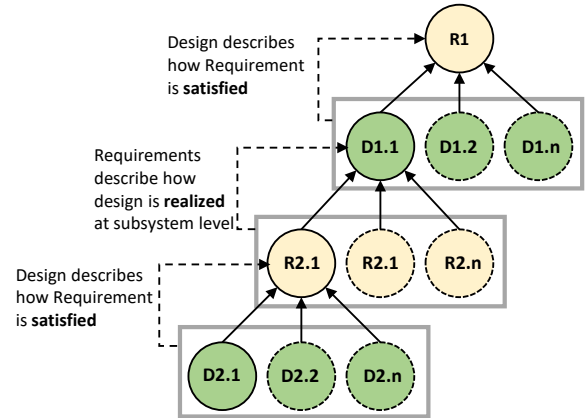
Design describes how Requirement is **satisfied**

R1

Requirements describe how design is **realized** at subsystem level

D1.1

D1.2

D1.n

R2.1

R2.1

R2.n

Design describes how Requirement is **satisfied**

D2.1

D2.2

D2.n